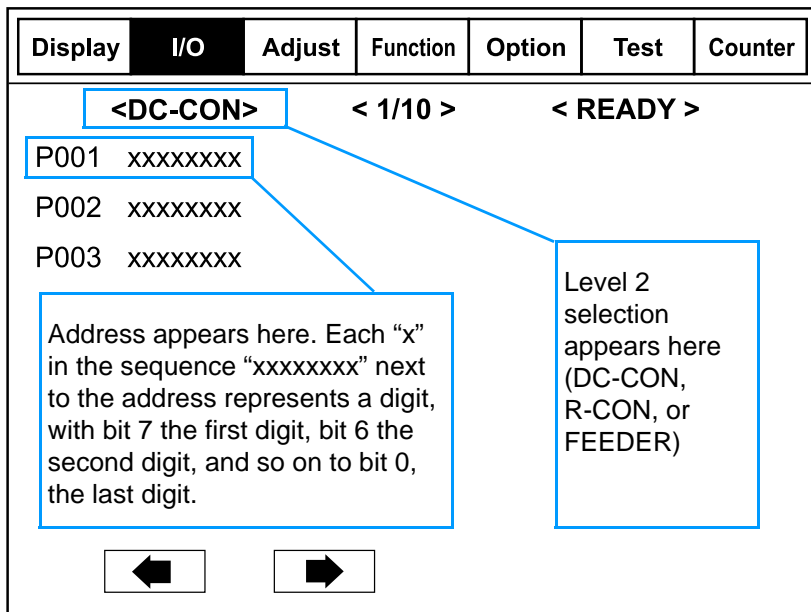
| Display | I/O | Adjust | Function | Option | Test | Counter |
|---|---|---|---|---|---|---|

<DC-CON> < 1/10 > < READY >

P001 xxxxxxxx
P002 xxxxxxxx
P003 xxxxxxxx

Address appears here. Each “x” in the sequence “xxxxxxxx” next to the address represents a digit, with bit 7 the first digit, bit 6 the second digit, and so on to bit 0, the last digit.

Level 2 selection appears here (DC-CON, R-CON, or FEEDER)